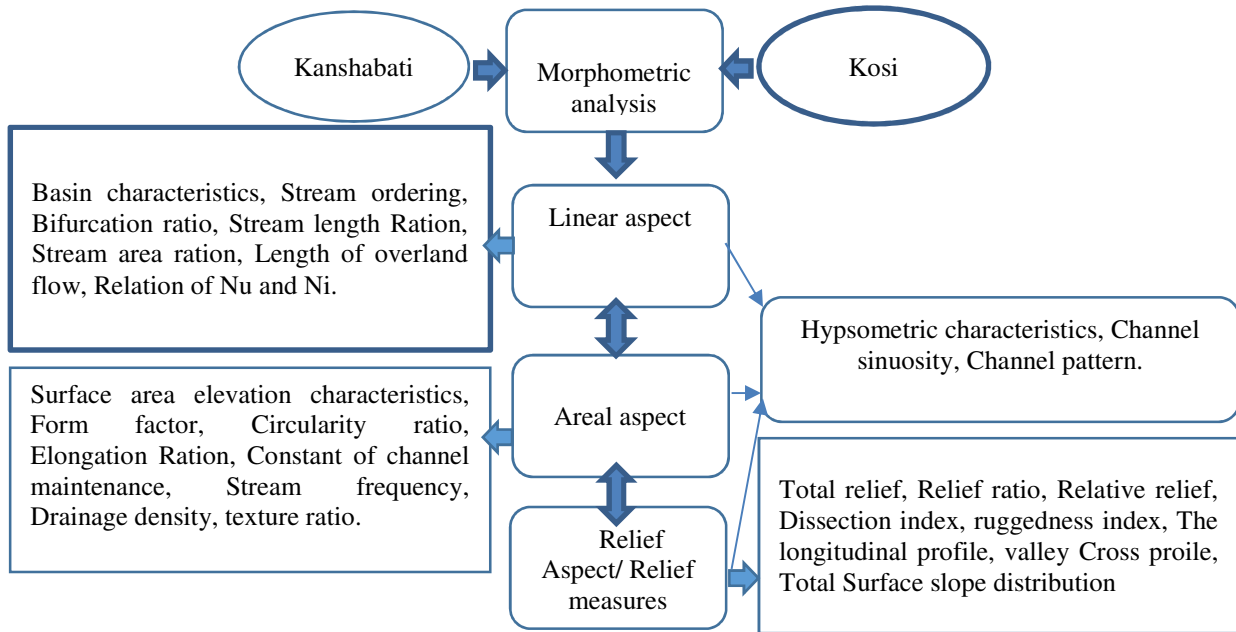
Kanshabati

Morphometric analysis

Kosi

Basin characteristics, Stream ordering, Bifurcation ratio, Stream length Ration, Stream area ration, Length of overland flow, Relation of Nu and Ni.

Linear aspect

Hypsometric characteristics, Channel sinuosity, Channel pattern.

Surface area elevation characteristics, Form factor, Circularity ratio, Elongation Ration, Constant of channel maintenance, Stream frequency, Drainage density, texture ratio.

Areal aspect

Relief Aspect/ Relief measures

Total relief, Relief ratio, Relative relief, Dissection index, ruggedness index, The longitudinal profile, valley Cross proile, Total Surface slope distribution